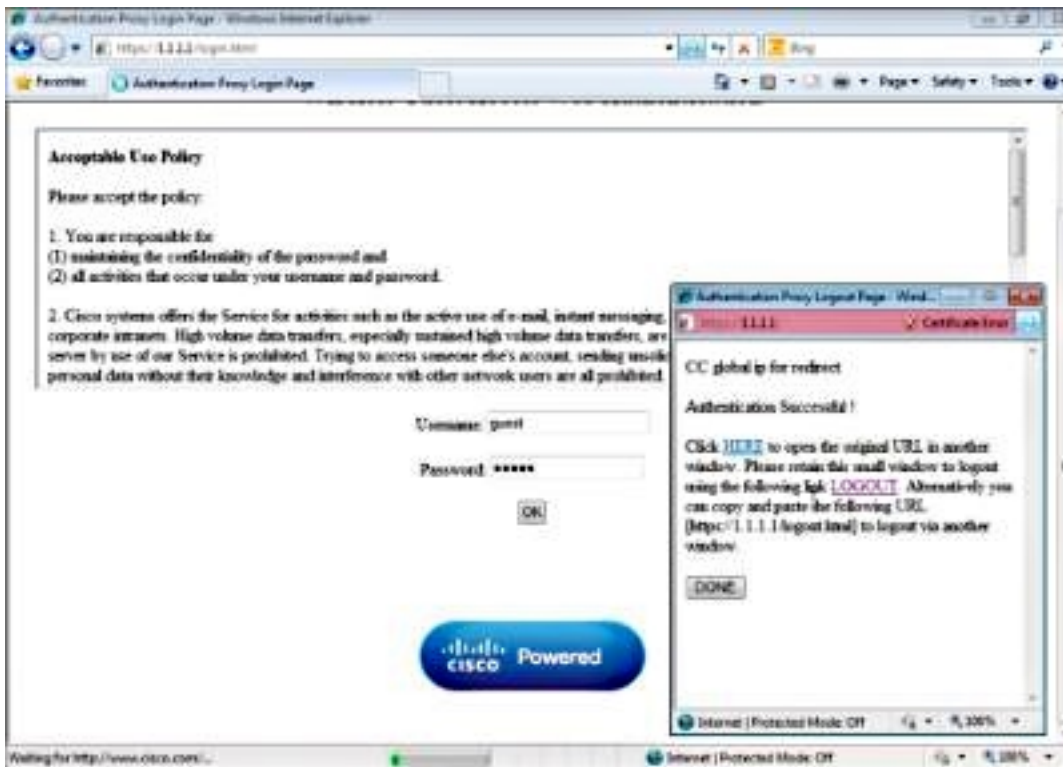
Authentication Proxy Login Page - Windows Internet Explorer

https://1.1.1.1/login.html

Bing

Favorites | Authentication Proxy Login Page

Page ▾ Safety ▾ Tools ▾

Acceptable Use Policy

Please accept the policy:

1. You are responsible for:
(1) maintaining the confidentiality of the password and
(2) all activities that occur under your username and password.

2. Cisco systems offers the Service for activities such as the active use of e-mail, instant messaging, corporate intranets. High volume data transfers, especially sustained high volume data transfers, are server by use of our Service is prohibited. Trying to access someone else's account, sending unsolic personal data without their knowledge and interference with other network users are all prohibited.

Username: guest

Password: •••••

OK

cisco Powered

Authentication Proxy Logout Page - Wind...

https://1.1.1.1/

Certificate Error

CC global ip for redirect

Authentication Successful !

Click HERE to open the original URL in another window. Please retain this small window to logout using the following link LOGOUT. Alternatively you can copy and paste the following URL [https://1.1.1.1/logout.html] to logout via another window.

DONE

Internet | Protected Mode: Off

100%

Waiting for http://www.cisco.com/...

Internet | Protected Mode: Off

100%